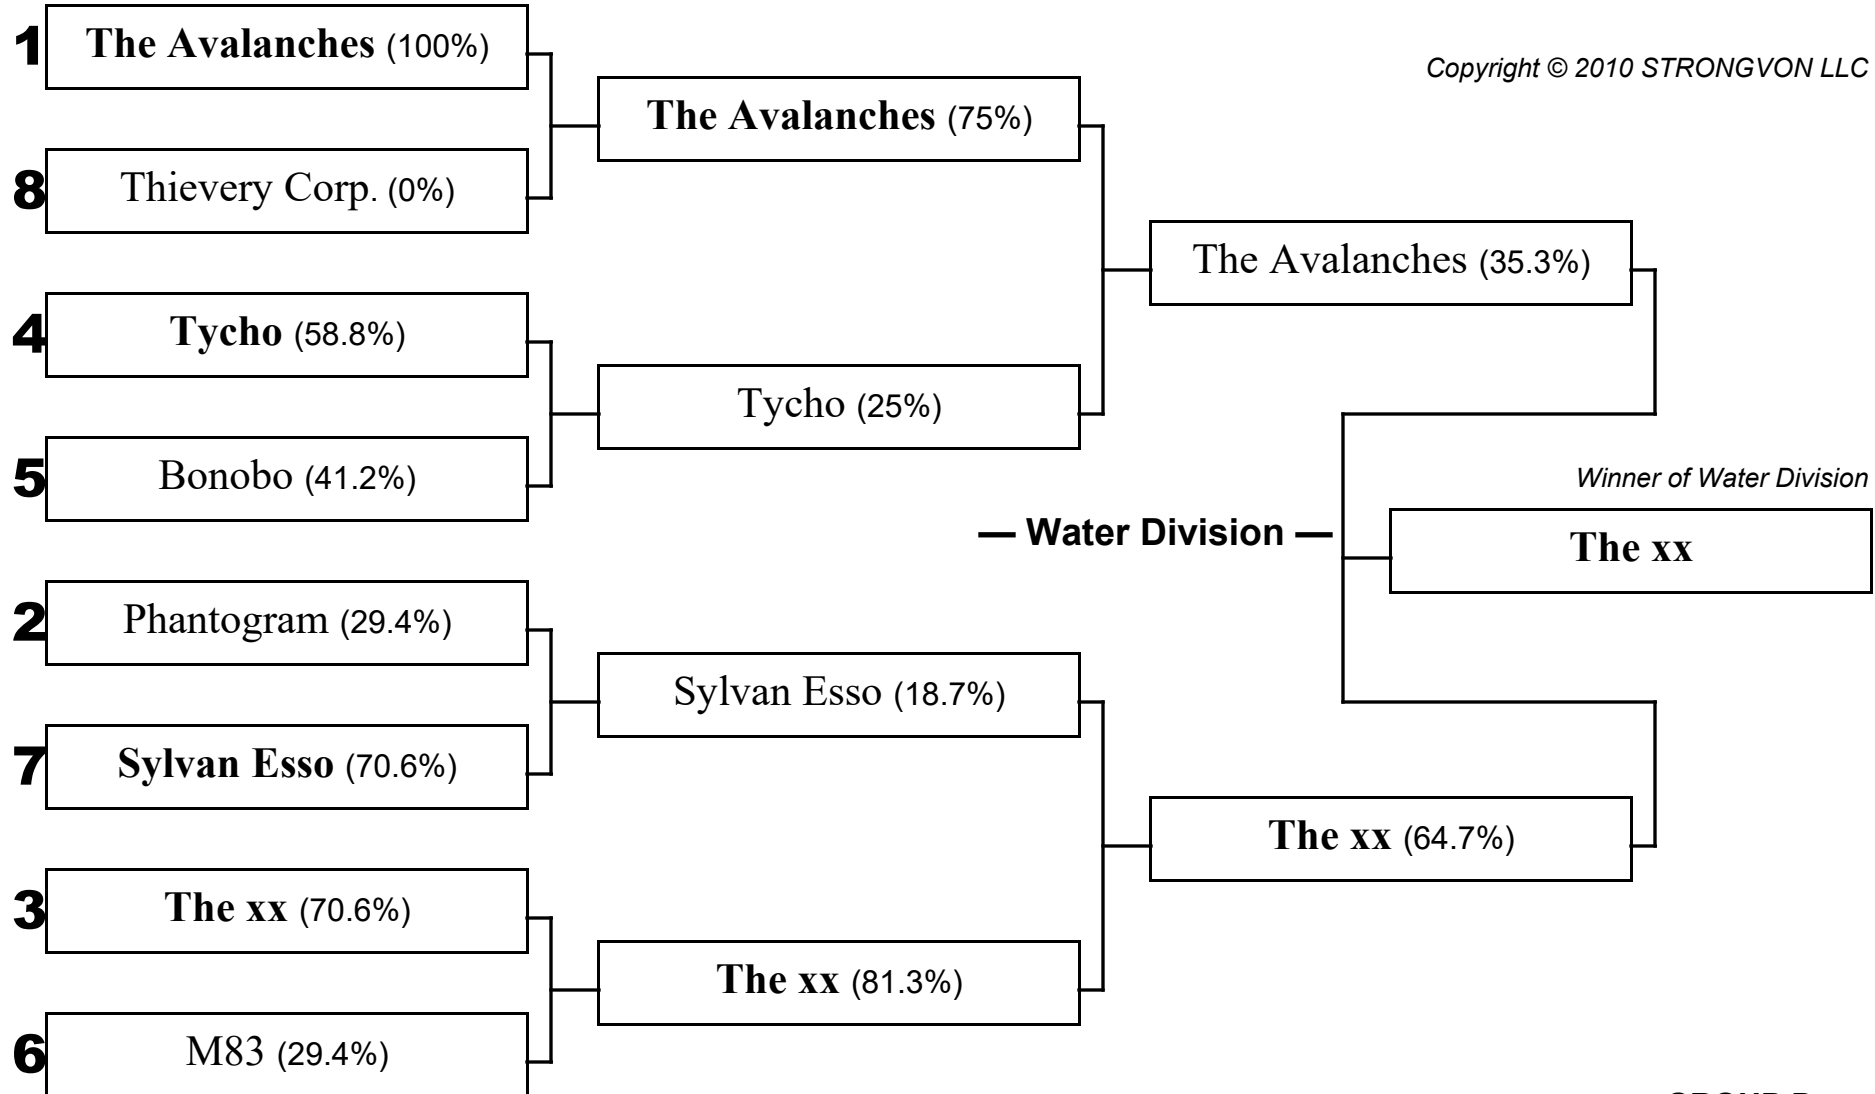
1 The Avalanches (100%)

8 Thievery Corp. (0%)

4 Tycho (58.8%)

5 Bonobo (41.2%)

2 Phantogram (29.4%)

7 Sylvan Esso (70.6%)

3 The xx (70.6%)

6 M83 (29.4%)

The Avalanches (75%)

Tycho (25%)

Sylvan Esso (18.7%)

The xx (81.3%)

The Avalanches (35.3%)

The xx (64.7%)

Copyright © 2010 STRONGVON LLC

— Water Division —

Winner of Water Division

The xx

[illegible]